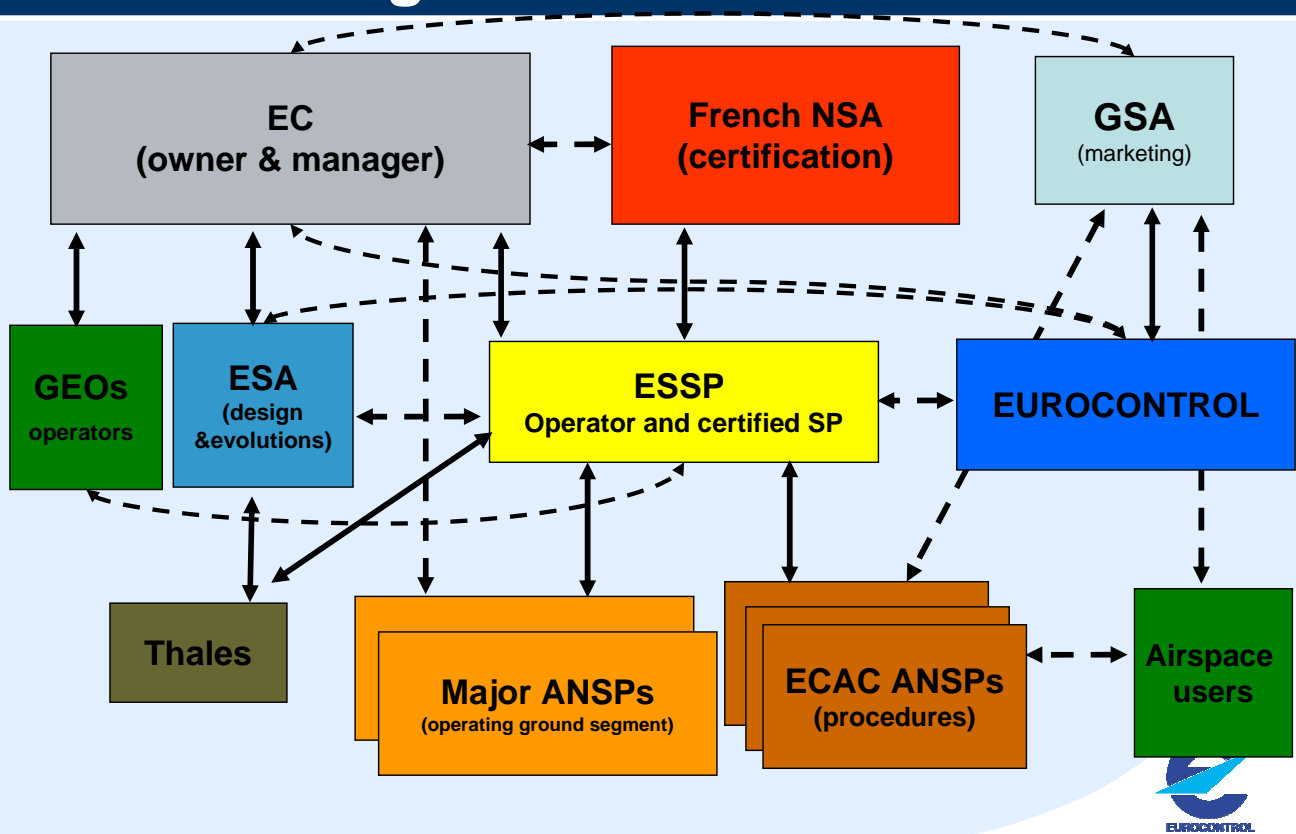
EC
(owner & manager)

French NSA
(certification)

GSA
(marketing)

GEOs
operators

ESA
(design &evolutions)

ESSP
Operator and certified SP

EUROCONTROL

Thales

Major ANSPs
(operating ground segment)

ECAC ANSPs
(procedures)

Airspace users

EUROCONTROL